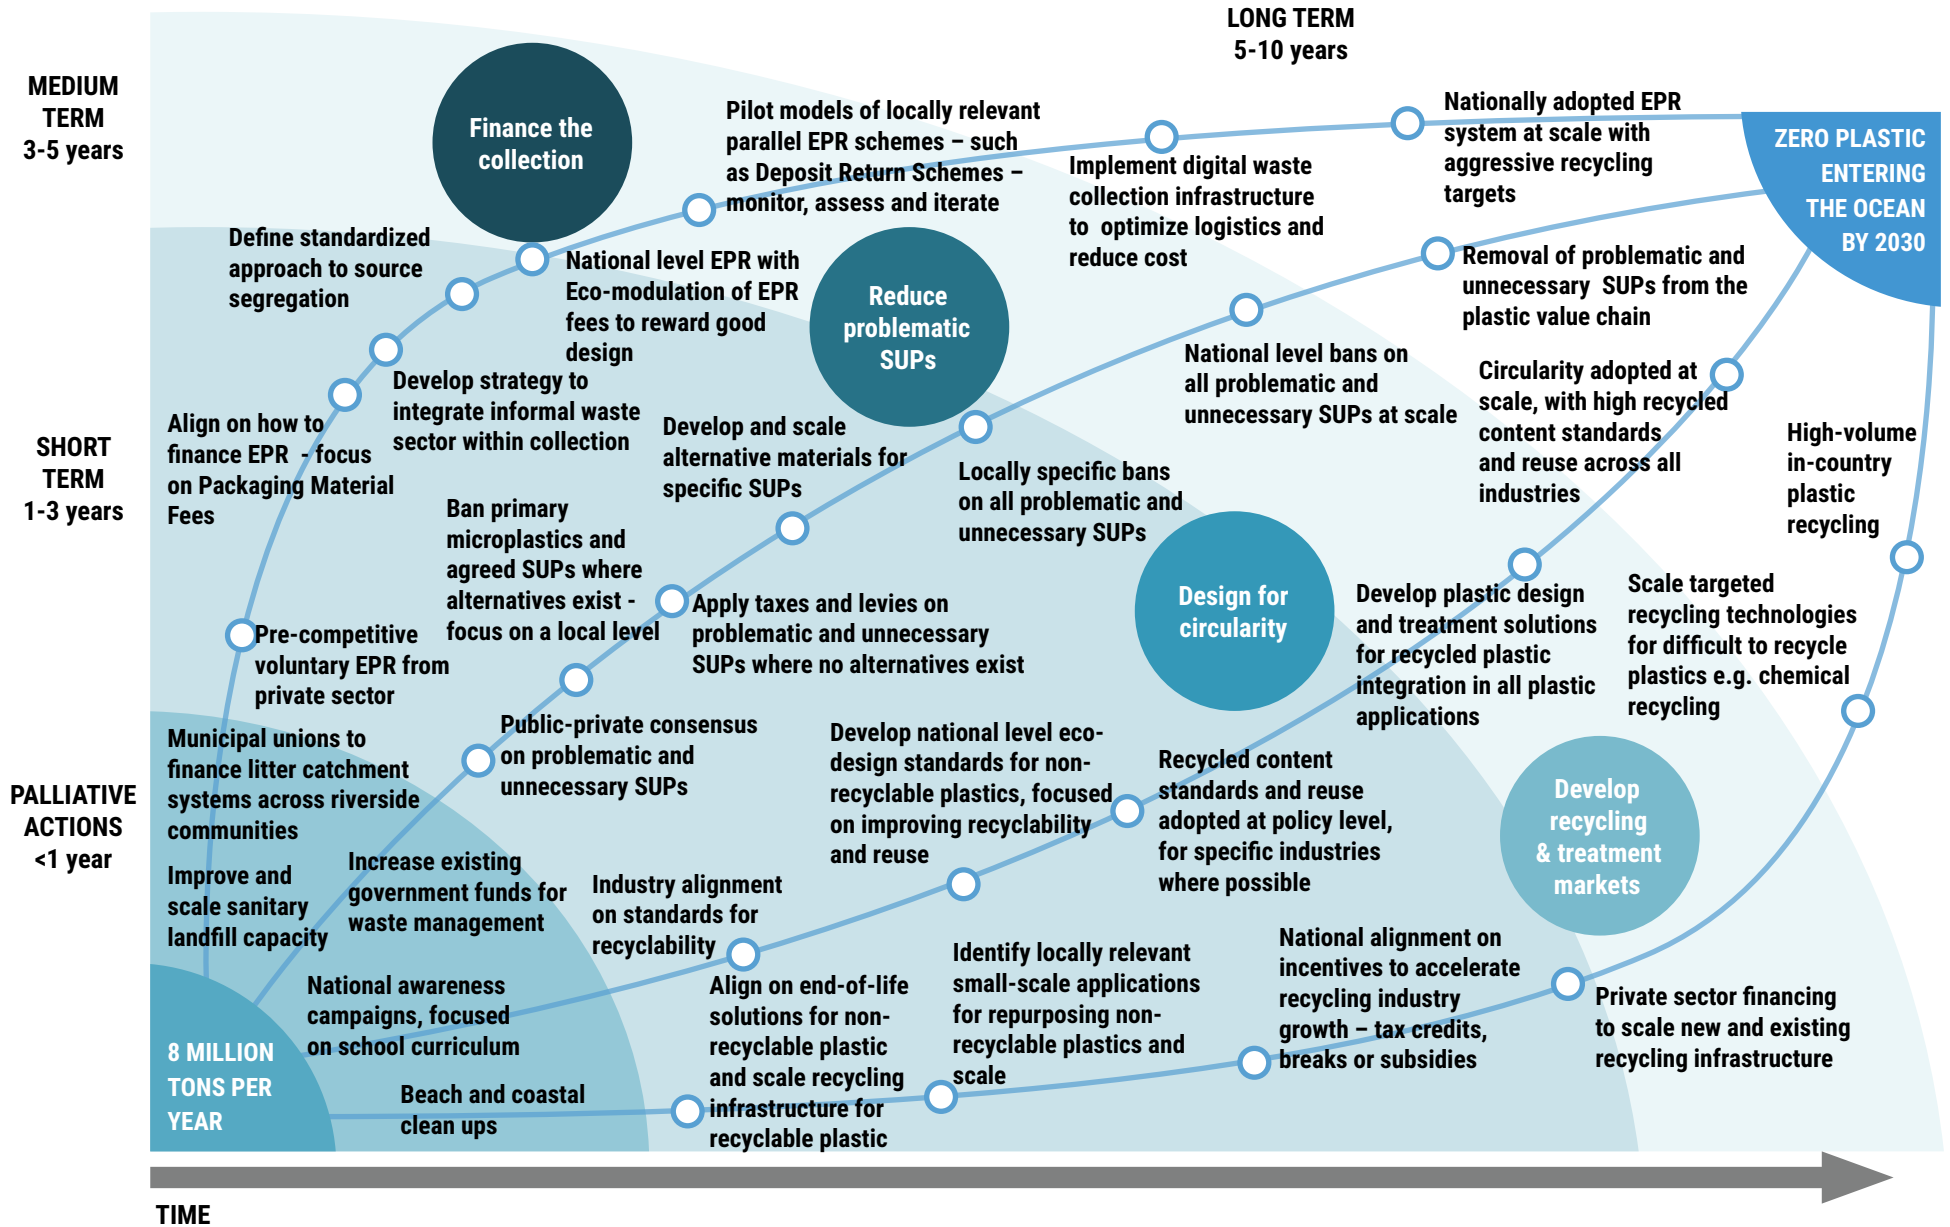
LONG TERM
5-10 years

MEDIUM TERM
3-5 years

SHORT TERM
1-3 years

PALLIATIVE ACTIONS
<1 year

Finance the collection

Pilot models of locally relevant parallel EPR schemes – such as Deposit Return Schemes – monitor, assess and iterate

Nationally adopted EPR system at scale with aggressive recycling targets

ZERO PLASTIC ENTERING THE OCEAN BY 2030

Implement digital waste collection infrastructure to optimize logistics and reduce cost

Define standardized approach to source segregation

National level EPR with Eco-modulation of EPR fees to reward good design

Reduce problematic SUPs

Removal of problematic and unnecessary SUPs from the plastic value chain

Develop strategy to integrate informal waste sector within collection

National level bans on all problematic and unnecessary SUPs at scale

Circularity adopted at scale, with high recycled content standards and reuse across all industries

Align on how to finance EPR - focus on Packaging Material Fees

Develop and scale alternative materials for specific SUPs

Locally specific bans on all problematic and unnecessary SUPs

High-volume in-country plastic recycling

Ban primary microplastics and agreed SUPs where alternatives exist - focus on a local level

Design for circularity

Develop plastic design and treatment solutions for recycled plastic integration in all plastic applications

Scale targeted recycling technologies for difficult to recycle plastics e.g. chemical recycling

Pre-competitive voluntary EPR from private sector

Apply taxes and levies on problematic and unnecessary SUPs where no alternatives exist

Public-private consensus on problematic and unnecessary SUPs

Develop national level eco-design standards for non-recyclable plastics, focused on improving recyclability and reuse

Recycled content standards and reuse adopted at policy level, for specific industries where possible

Develop recycling & treatment markets

Municipal unions to finance litter catchment systems across riverside communities

Improve and scale sanitary landfill capacity

Increase existing government funds for waste management

Industry alignment on standards for recyclability

National alignment on incentives to accelerate recycling industry growth – tax credits, breaks or subsidies

Private sector financing to scale new and existing recycling infrastructure

National awareness campaigns, focused on school curriculum

Align on end-of-life solutions for non-recyclable plastic and scale recycling infrastructure for recyclable plastic

Identify locally relevant small-scale applications for repurposing non-recyclable plastics and scale

8 MILLION TONS PER YEAR

Beach and coastal clean ups

TIME